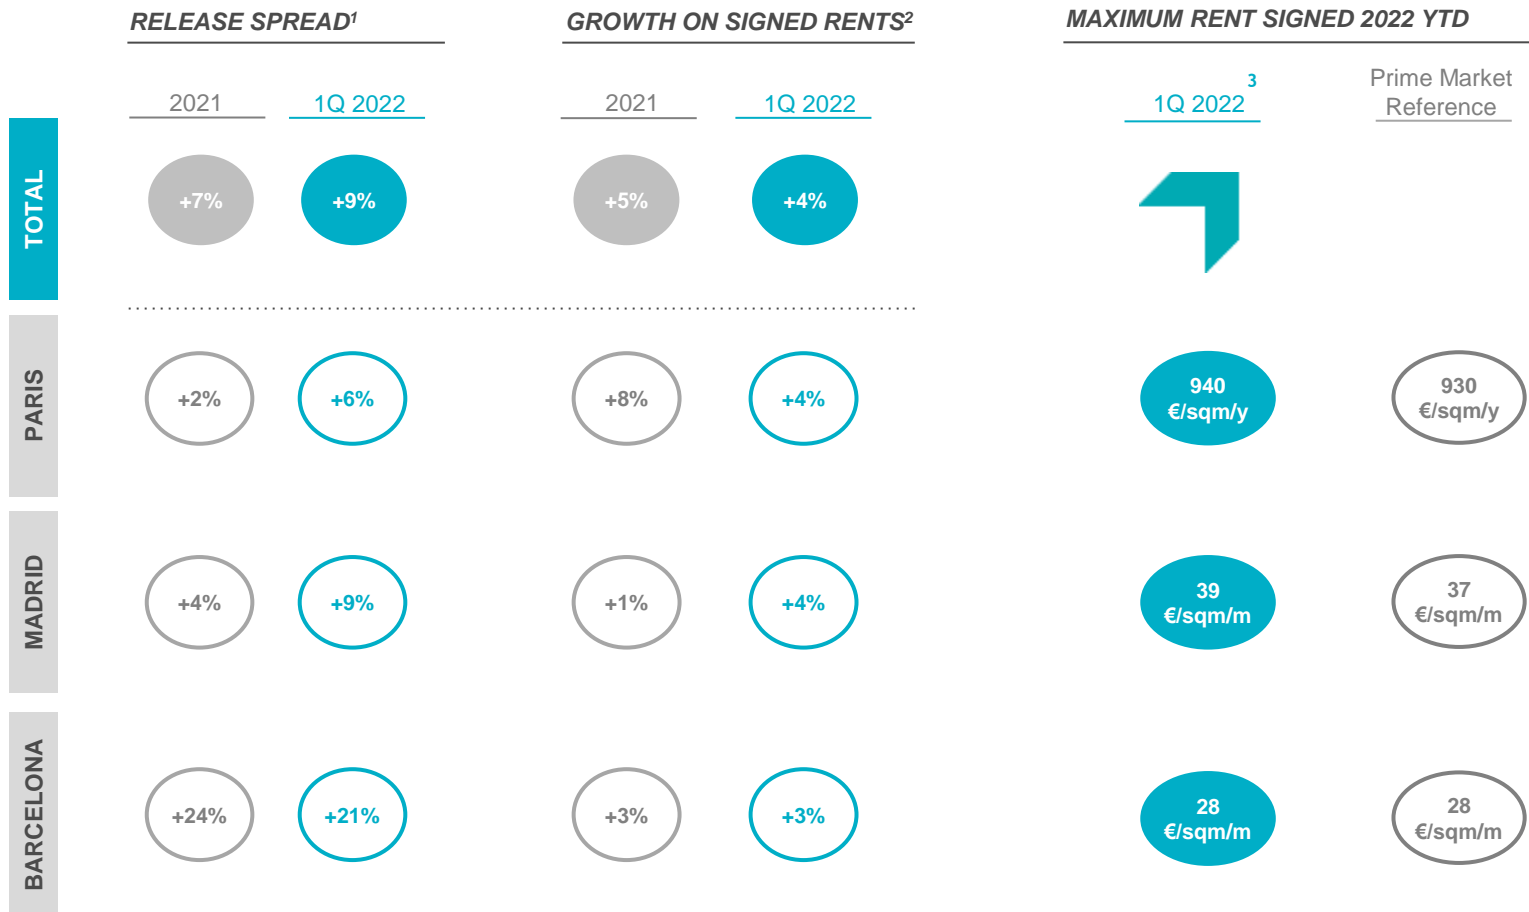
| | RELEASE SPREAD$^1$ | | GROWTH ON SIGNED RENTS$^2$ | | MAXIMUM RENT SIGNED 2022 YTD | |
|---|---|---|---|---|---|---|
| | 2021 | 1Q 2022 | 2021 | 1Q 2022 | 1Q 2022$^3$ | Prime Market Reference |
| TOTAL | +7% | +9% | +5% | +4% | | |
| PARIS | +2% | +6% | +8% | +4% | 940 €/sqm/y | 930 €/sqm/y |
| MADRID | +4% | +9% | +1% | +4% | 39 €/sqm/m | 37 €/sqm/m |
| BARCELONA | +24% | +21% | +3% | +3% | 28 €/sqm/m | 28 €/sqm/m |